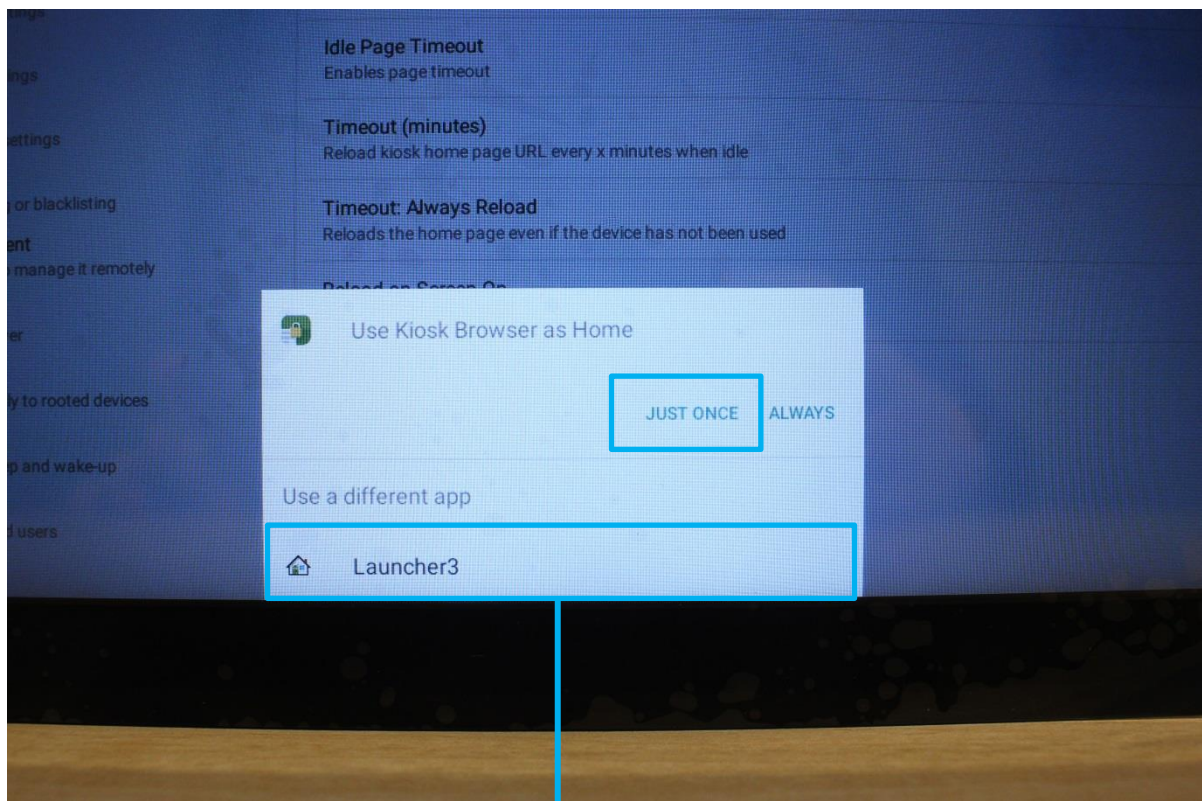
ings

ettings

or blacklisting

ent
manage it remotely

er

ly to rooted devices

p and wake-up

users

Idle Page Timeout
Enables page timeout

Timeout (minutes)
Reload kiosk home page URL every x minutes when idle

Timeout: Always Reload
Reloads the home page even if the device has not been used

Reload on Screen On

Use Kiosk Browser as Home

JUST ONCE ALWAYS

Use a different app

Launcher3